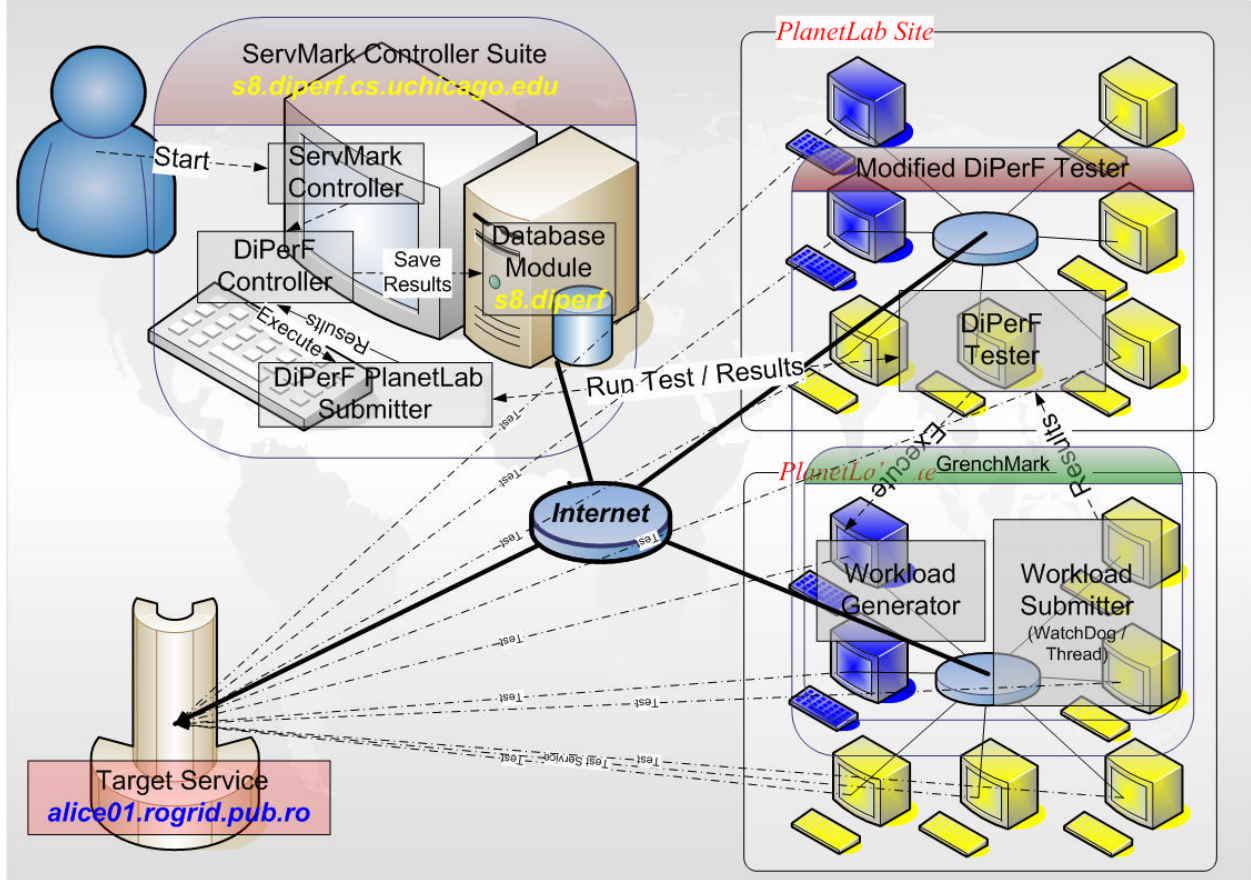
ServMark Controller Suite
s8.diperf.cs.uchicago.edu

Start

ServMark Controller

DiPerF Controller

Save Results

Database Module
s8.diperf

Execute

Results

DiPerF PlanetLab Submitter

PlanetLab Site

Modified DiPerF Tester

DiPerF Tester

Run Test / Results

Execute

Results

PlanetLa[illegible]te

GrenchMark

Internet

Workload Generator

Workload Submitter
(WatchDog / Thread)

Test

Test

Test

Test

Test

Test

Test

Test

Test Service

Test

Target Service
alice01.rogrid.pub.ro